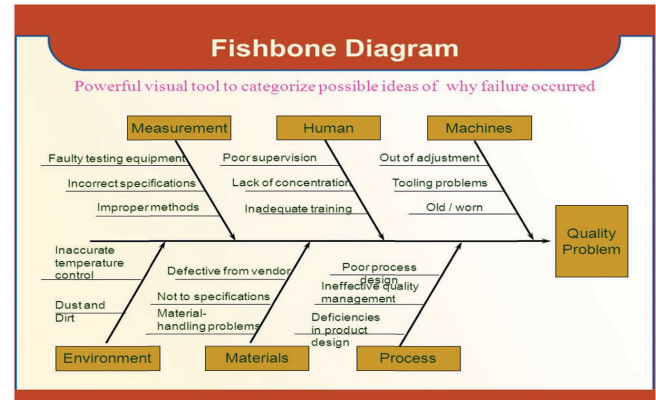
Fishbone Diagram

Powerful visual tool to categorize possible ideas of why failure occurred

Measurement

Faulty testing equipment

Incorrect specifications

Improper methods

Human

Poor supervision

Lack of concentration

Inadequate training

Machines

Out of adjustment

Tooling problems

Old / worn

Quality Problem

Inaccurate temperature control

Dust and Dirt

Environment

Defective from vendor

Not to specifications

Material-handling problems

Materials

Poor process design

Ineffective quality management

Deficiencies in product design

Process